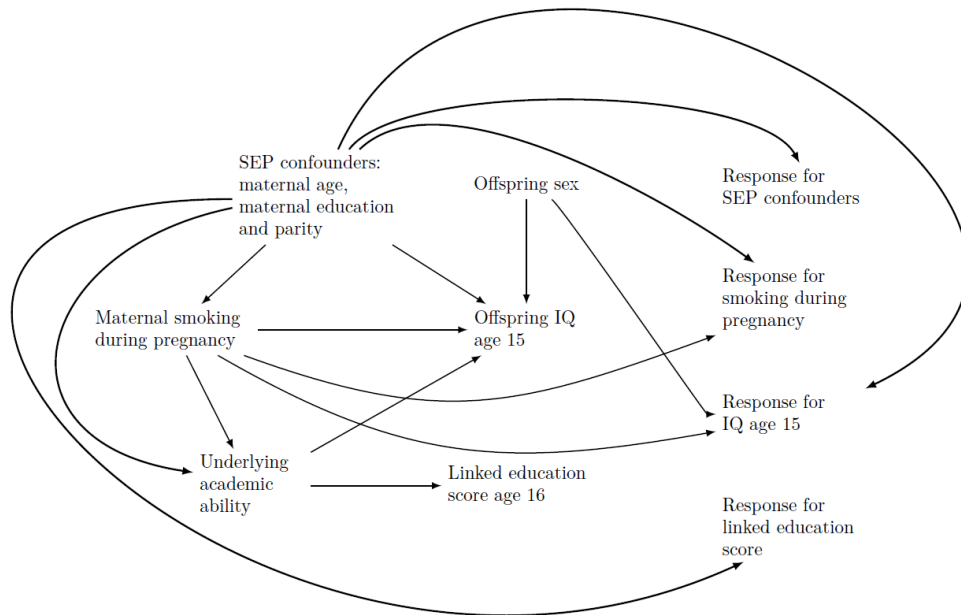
SEP confounders: maternal age, maternal education and parity

Offspring sex

Response for SEP confounders

Response for smoking during pregnancy

Maternal smoking during pregnancy

Offspring IQ age 15

Response for IQ age 15

Underlying academic ability

Linked education score age 16

Response for linked education score